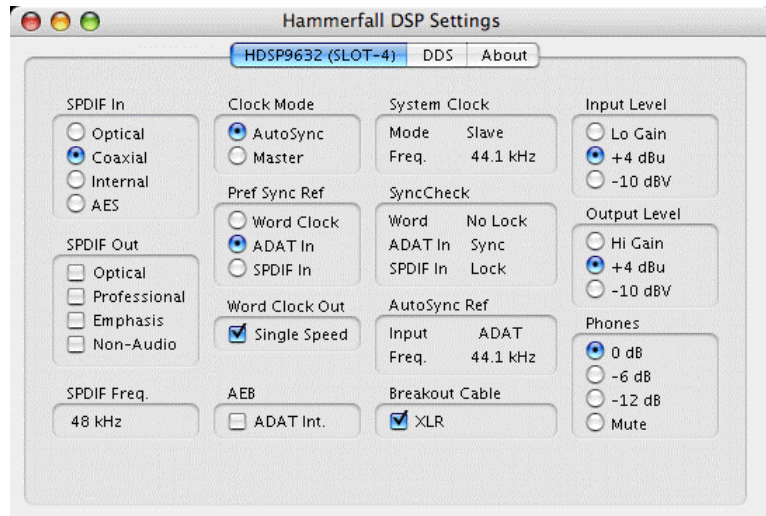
Hammerfall DSP Settings

HDSP9632 (SLOT-4) DDS About

SPDIF In
Optical
Coaxial
Internal
AES

SPDIF Out
Optical
Professional
Emphasis
Non-Audio

SPDIF Freq.
48 kHz

Clock Mode
AutoSync
Master

Pref Sync Ref
Word Clock
ADAT In
SPDIF In

Word Clock Out
Single Speed

AEB
ADAT Int.

System Clock
Mode Slave
Freq. 44.1 kHz

SyncCheck
Word No Lock
ADAT In Sync
SPDIF In Lock

AutoSync Ref
Input ADAT
Freq. 44.1 kHz

Breakout Cable
XLR

Input Level
Lo Gain
+4 dBu
-10 dBV

Output Level
Hi Gain
+4 dBu
-10 dBV

Phones
0 dB
-6 dB
-12 dB
Mute